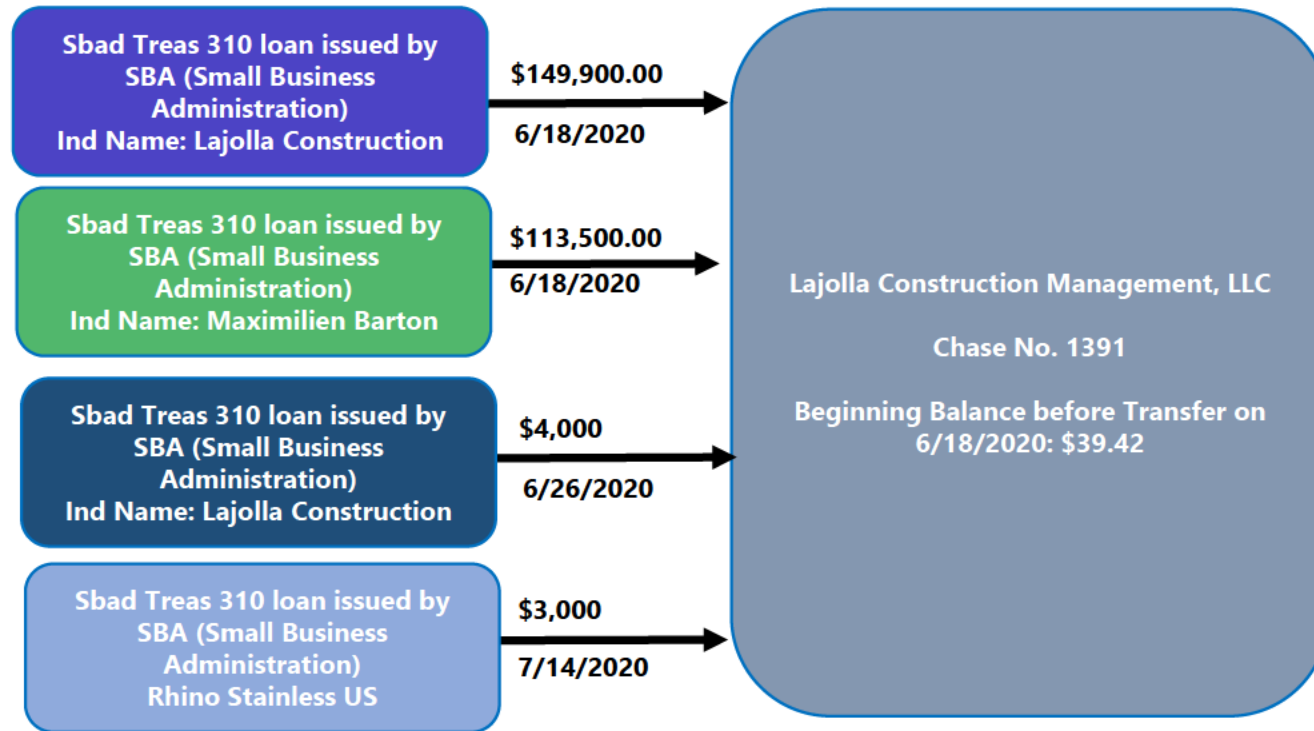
Sbad Treas 310 loan issued by SBA (Small Business Administration)
Ind Name: Lajolla Construction

$149,900.00
6/18/2020

Sbad Treas 310 loan issued by SBA (Small Business Administration)
Ind Name: Maximilien Barton

$113,500.00
6/18/2020

Sbad Treas 310 loan issued by SBA (Small Business Administration)
Ind Name: Lajolla Construction

$4,000
6/26/2020

Sbad Treas 310 loan issued by SBA (Small Business Administration)
Rhino Stainless US

$3,000
7/14/2020

Lajolla Construction Management, LLC

Chase No. 1391

Beginning Balance before Transfer on 6/18/2020: $39.42